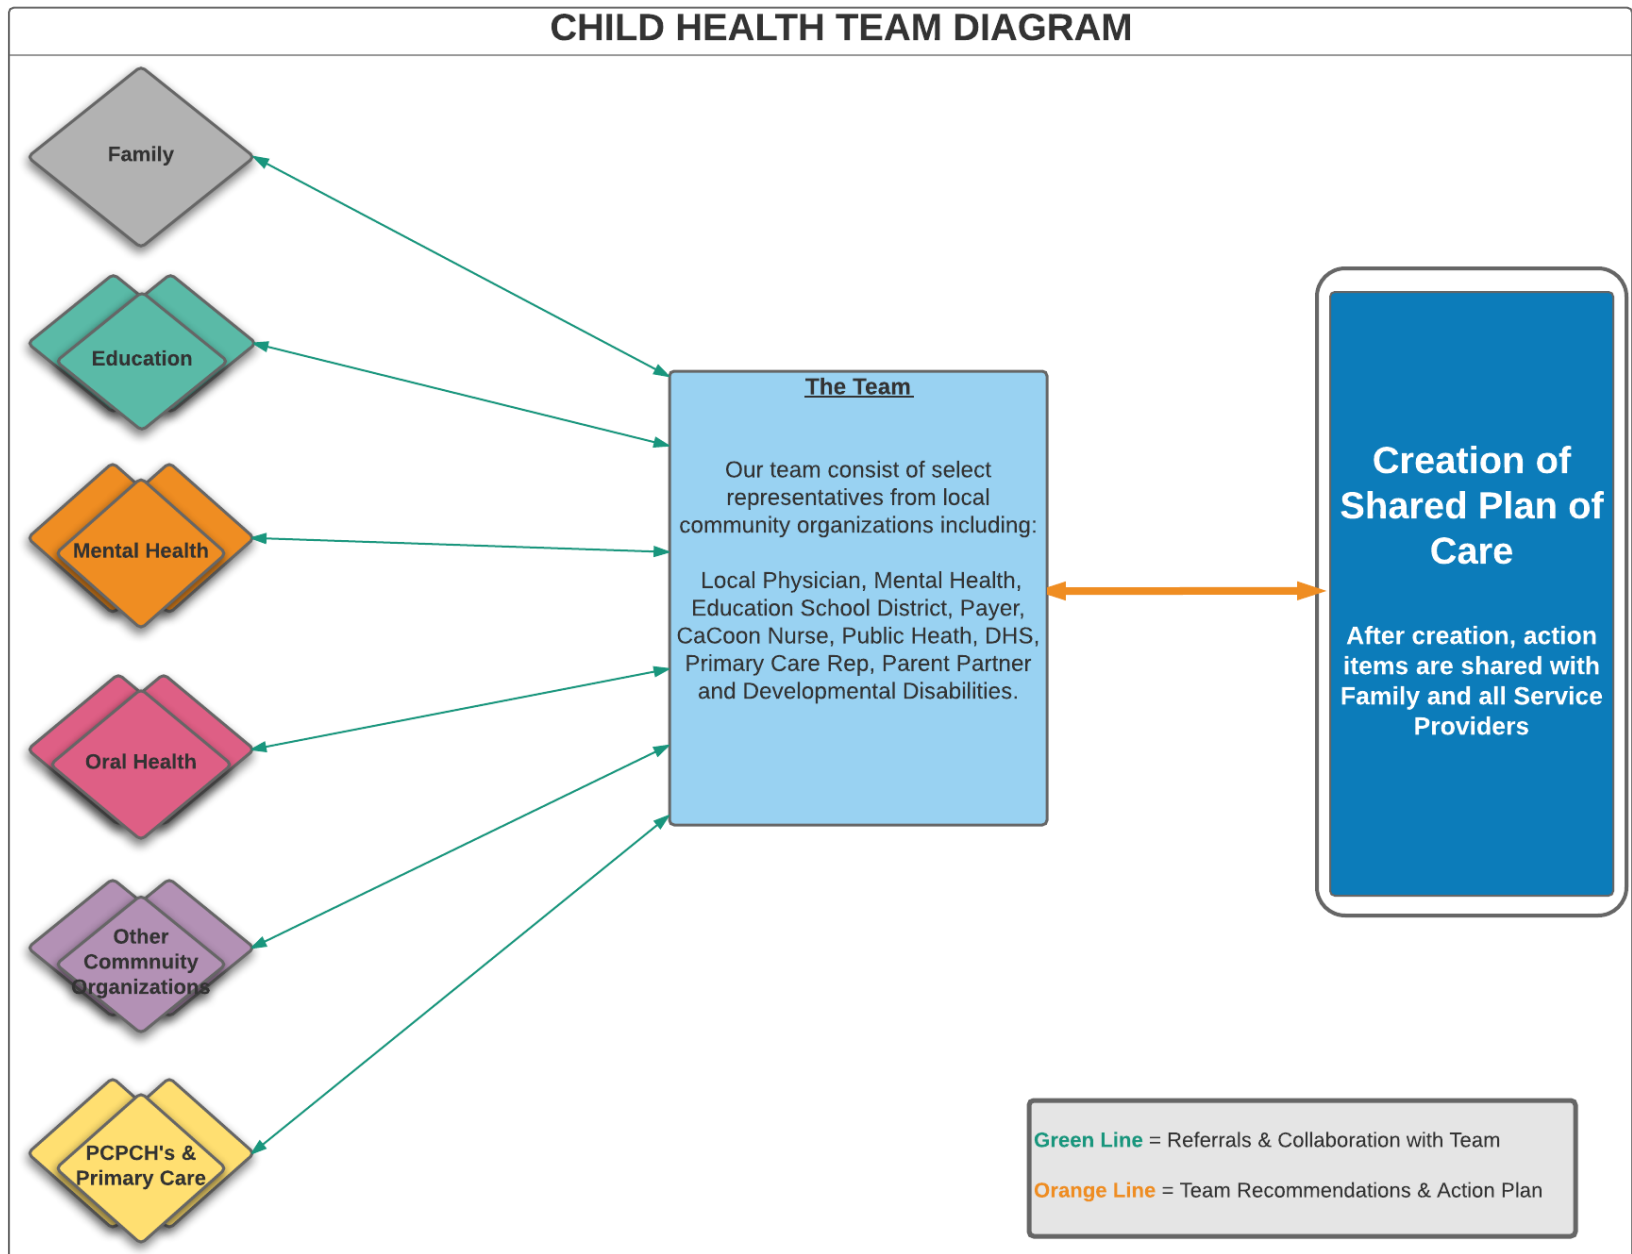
CHILD HEALTH TEAM DIAGRAM

Family

Education

Mental Health

Oral Health

Other Commnuity Organizations

PCPCH's & Primary Care

The Team

Our team consist of select representatives from local community organizations including:

Local Physician, Mental Health, Education School District, Payer, CaCoon Nurse, Public Heath, DHS, Primary Care Rep, Parent Partner and Developmental Disabilities.

Creation of Shared Plan of Care

After creation, action items are shared with Family and all Service Providers

Green Line = Referrals & Collaboration with Team

Orange Line = Team Recommendations & Action Plan